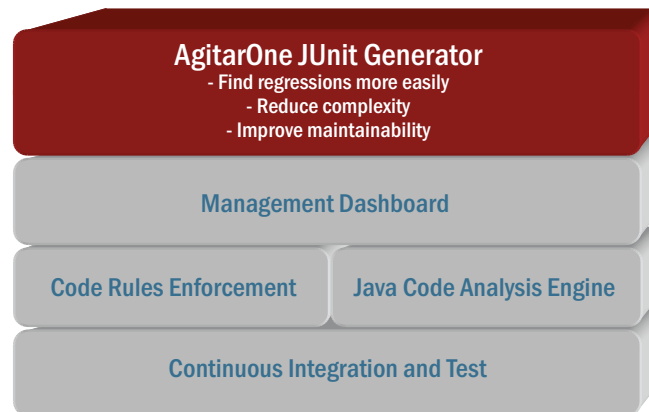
AgitarOne JUnit Generator
- Find regressions more easily
- Reduce complexity
- Improve maintainability

Management Dashboard

Code Rules Enforcement

Java Code Analysis Engine

Continuous Integration and Test